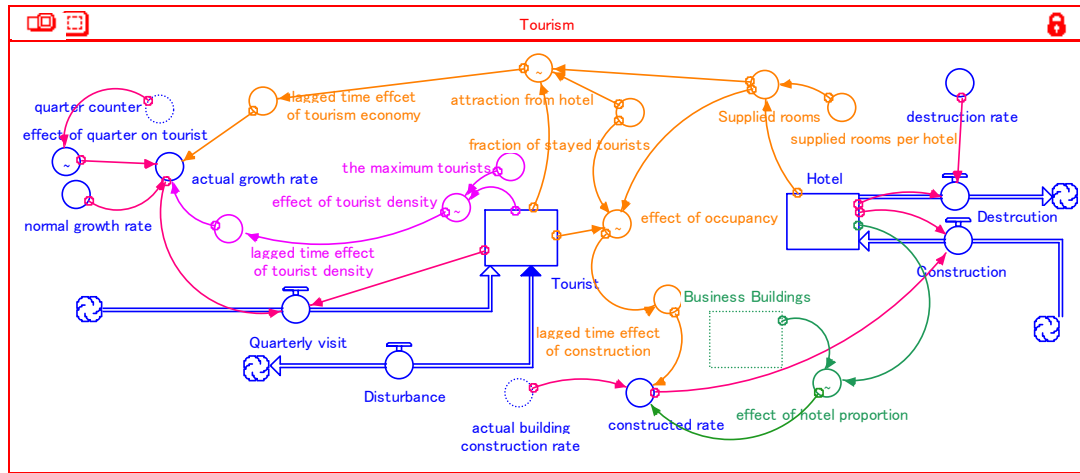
Tourism

quarter counter
effect of quarter on tourist
actual growth rate
normal growth rate
lagged time effcet of tourism economy
attraction from hotel
fraction of stayed tourists
the maximum tourists
effect of tourist density
lagged time effect of tourist density
Supplied rooms
supplied rooms per hotel
destruction rate
Hotel
Destrcution
Construction
effect of occupancy
Tourist
Business Buildings
lagged time effect of construction
Quarterly visit
Disturbance
actual building construction rate
constructed rate
effect of hotel proportion